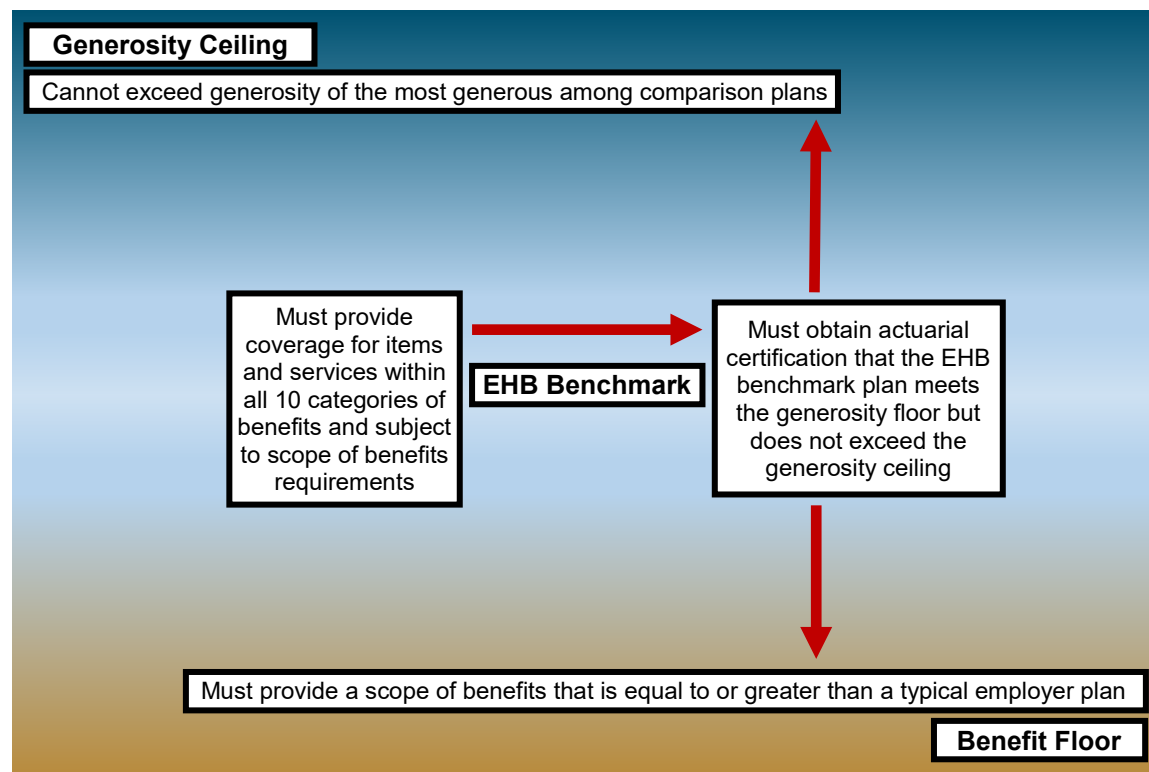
Generosity Ceiling

Cannot exceed generosity of the most generous among comparison plans

Must provide coverage for items and services within all 10 categories of benefits and subject to scope of benefits requirements

EHB Benchmark

Must obtain actuarial certification that the EHB benchmark plan meets the generosity floor but does not exceed the generosity ceiling

Must provide a scope of benefits that is equal to or greater than a typical employer plan

Benefit Floor